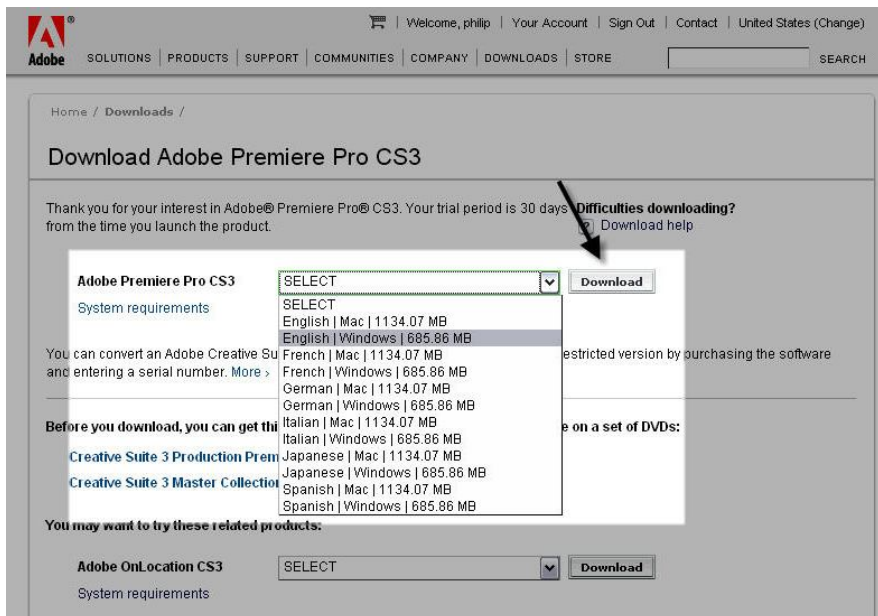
Adobe

Welcome, philip | Your Account | Sign Out | Contact | United States (Change)

SOLUTIONS | PRODUCTS | SUPPORT | COMMUNITIES | COMPANY | DOWNLOADS | STORE

SEARCH

Home / Downloads /

Download Adobe Premiere Pro CS3

Thank you for your interest in Adobe® Premiere Pro® CS3. Your trial period is 30 days from the time you launch the product.

Difficulties downloading?
Download help

Adobe Premiere Pro CS3

SELECT

Download

System requirements

SELECT
English | Mac | 1134.07 MB
English | Windows | 685.86 MB
French | Mac | 1134.07 MB
French | Windows | 685.86 MB
German | Mac | 1134.07 MB
German | Windows | 685.86 MB
Italian | Mac | 1134.07 MB
Italian | Windows | 685.86 MB
Japanese | Mac | 1134.07 MB
Japanese | Windows | 685.86 MB
Spanish | Mac | 1134.07 MB
Spanish | Windows | 685.86 MB

You can convert an Adobe Creative Su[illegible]estricted version by purchasing the software and entering a serial number. More ›

Before you download, you can get thi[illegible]e on a set of DVDs:

Creative Suite 3 Production Prem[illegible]

Creative Suite 3 Master Collectio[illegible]

You may want to try these related products:

Adobe OnLocation CS3

SELECT

Download

System requirements